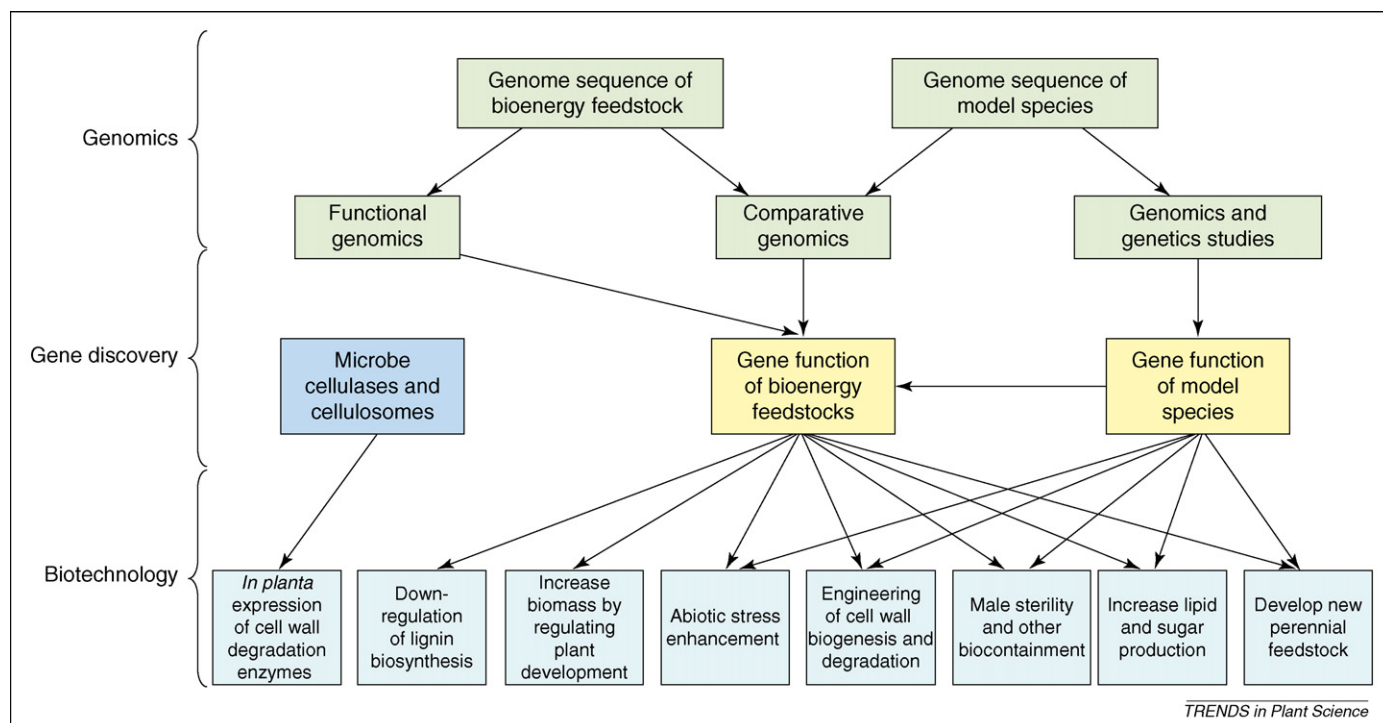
Genomics

Genome sequence of bioenergy feedstock

Genome sequence of model species

Functional genomics

Comparative genomics

Genomics and genetics studies

Gene discovery

Microbe cellulases and cellulosomes

Gene function of bioenergy feedstocks

Gene function of model species

Biotechnology

In planta expression of cell wall degradation enzymes

Down-regulation of lignin biosynthesis

Increase biomass by regulating plant development

Abiotic stress enhancement

Engineering of cell wall biogenesis and degradation

Male sterility and other biocontainment

Increase lipid and sugar production

Develop new perennial feedstock

TRENDS in Plant Science